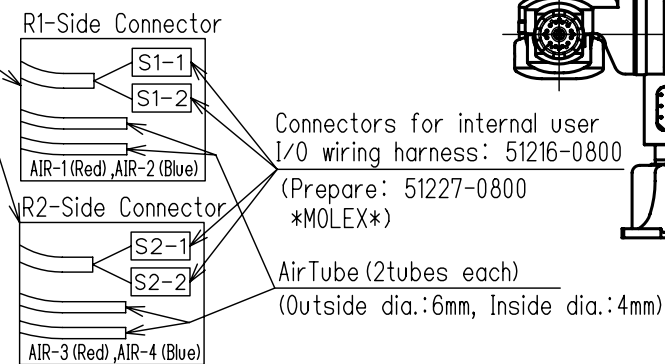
R1-Side Connector

S1-1

S1-2

AIR-1(Red),AIR-2(Blue)

R2-Side Connector

S2-1

S2-2

AIR-3(Red),AIR-4(Blue)

Connectors for internal user I/O wiring harness: 51216-0800

(Prepare: 51227-0800 *MOLEX*)

AirTube(2tubes each)

(Outside dia.:6mm, Inside dia.:4mm)